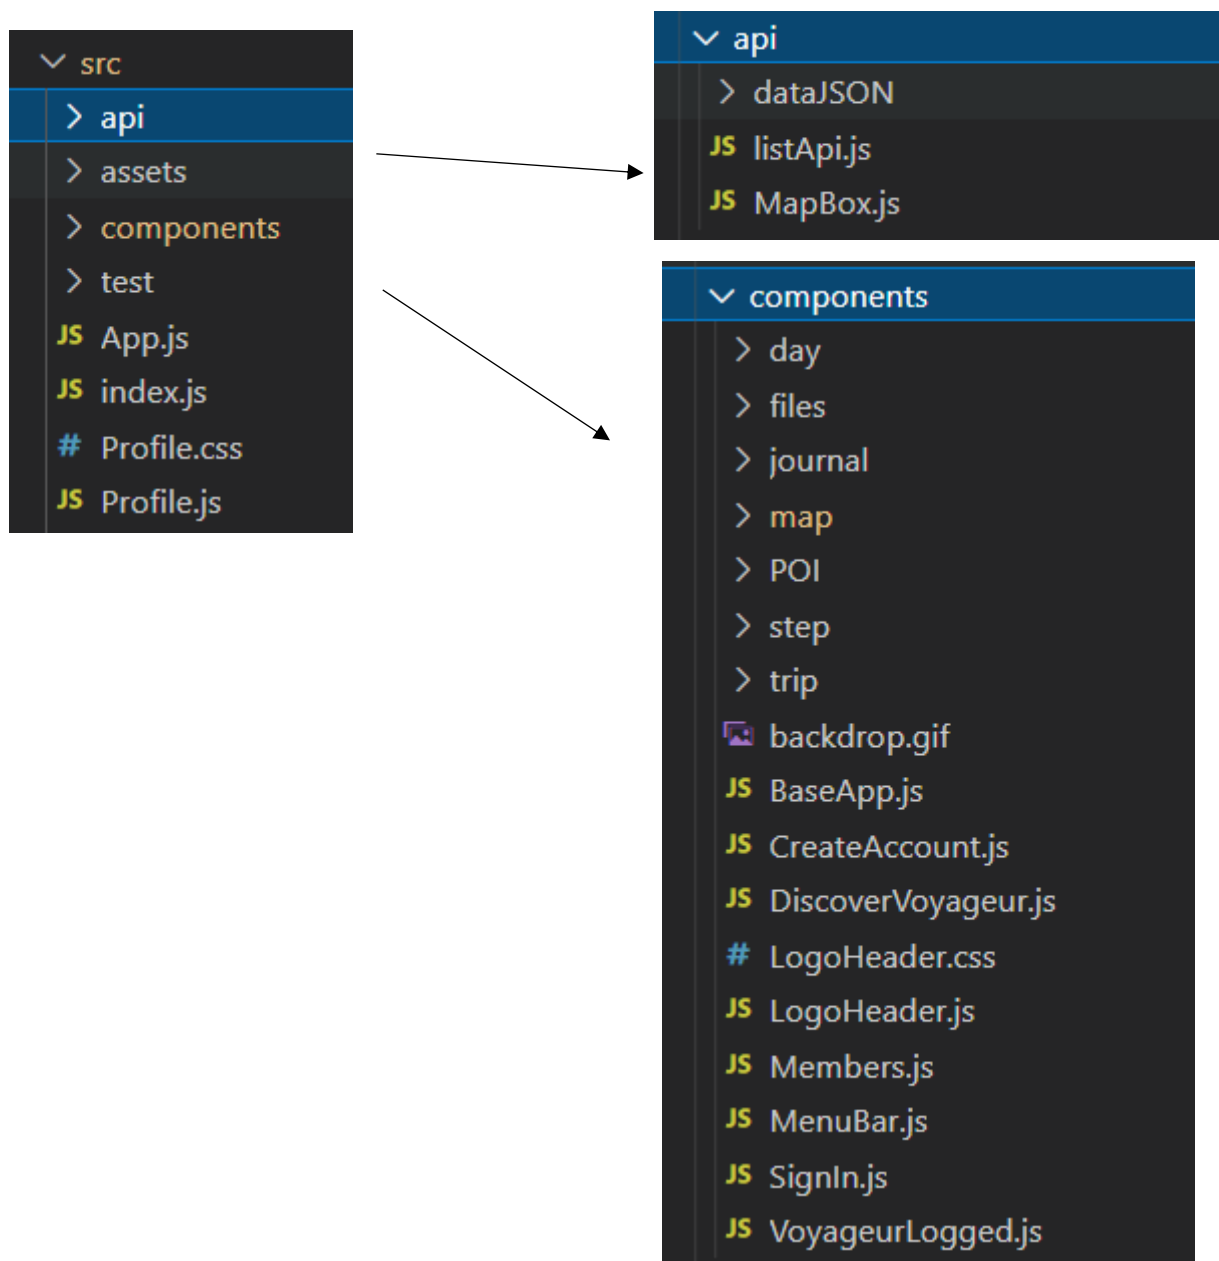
src
api
assets
components
test
JS App.js
JS index.js
# Profile.css
JS Profile.js

api
dataJSON
JS listApi.js
JS MapBox.js

components
day
files
journal
map
POI
step
trip
backdrop.gif
JS BaseApp.js
JS CreateAccount.js
JS DiscoverVoyageur.js
# LogoHeader.css
JS LogoHeader.js
JS Members.js
JS MenuBar.js
JS SignIn.js
JS VoyageurLogged.js